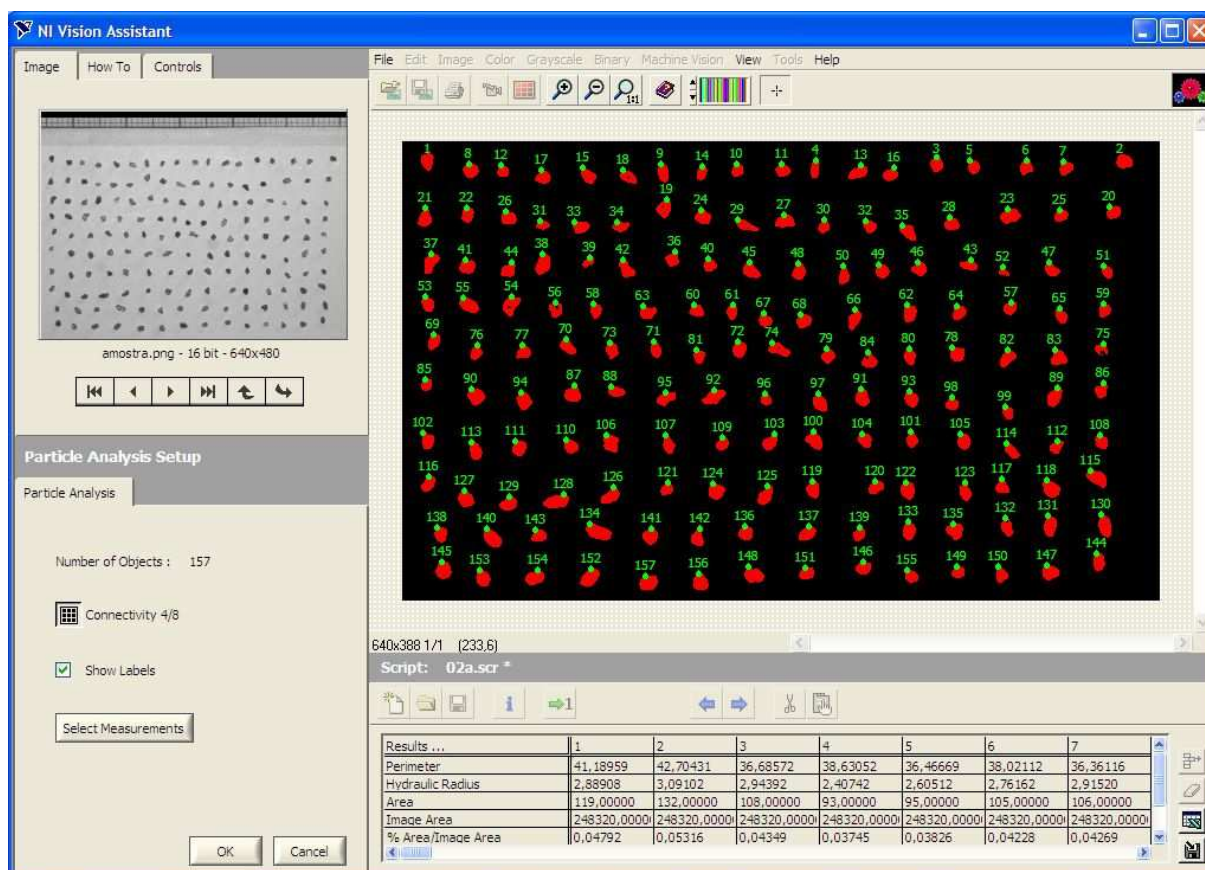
NI Vision Assistant

Image | How To | Controls

amostra.png - 16 bit - 640x480

Particle Analysis Setup

Particle Analysis

Number of Objects : 157

Connectivity 4/8

Show Labels

Select Measurements

OK | Cancel

File Edit Image Color Grayscale Binary Machine Vision View Tools Help

1 8 12 17 15 18 9 14 10 11 4 13 16 3 5 6 7 2
21 22 26 31 33 34 19 24 29 27 30 32 35 28 23 25 20
37 41 44 38 39 42 36 40 45 48 50 49 46 43 52 47 51
53 55 54 56 58 63 60 61 67 68 66 62 64 57 65 59
69 76 77 70 73 71 81 72 74 79 84 80 78 82 83 75
85 90 94 87 88 95 92 96 97 91 93 98 99 89 86
102 113 111 110 106 107 109 103 100 104 101 105 114 112 108
116 127 129 128 126 121 124 125 119 120 122 123 117 118 115
138 140 143 134 141 142 136 137 139 133 135 132 131 130
145 153 154 152 157 156 148 151 146 155 149 150 147 144

640x388 1/1 (233,6)

Script: 02a.scr *

| Results ... | 1 | 2 | 3 | 4 | 5 | 6 | 7 |
|---|---|---|---|---|---|---|---|
| Perimeter | 41,18959 | 42,70431 | 36,68572 | 38,63052 | 36,46669 | 38,02112 | 36,36116 |
| Hydraulic Radius | 2,88908 | 3,09102 | 2,94392 | 2,40742 | 2,60512 | 2,76162 | 2,91520 |
| Area | 119,00000 | 132,00000 | 108,00000 | 93,00000 | 95,00000 | 105,00000 | 106,00000 |
| Image Area | 248320,0000 | 248320,0000 | 248320,0000 | 248320,0000 | 248320,0000 | 248320,0000 | 248320,0000 |
| % Area/Image Area | 0,04792 | 0,05316 | 0,04349 | 0,03745 | 0,03826 | 0,04228 | 0,04269 |